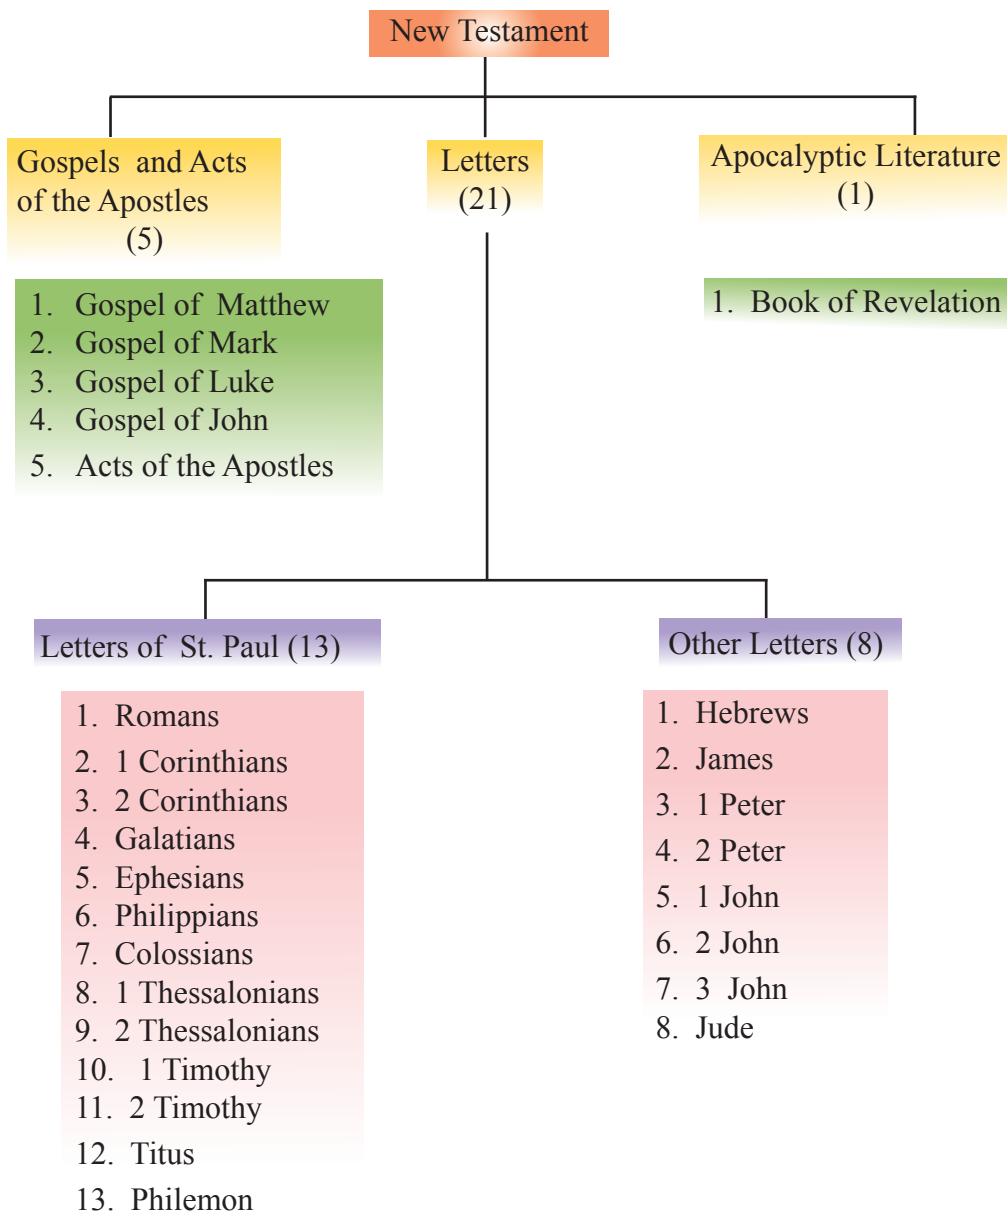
New Testament

Gospels and Acts of the Apostles (5)

1. Gospel of Matthew
2. Gospel of Mark
3. Gospel of Luke
4. Gospel of John
5. Acts of the Apostles

Letters (21)

Apocalyptic Literature (1)

1. Book of Revelation

Letters of St. Paul (13)

1. Romans
2. 1 Corinthians
3. 2 Corinthians
4. Galatians
5. Ephesians
6. Philippians
7. Colossians
8. 1 Thessalonians
9. 2 Thessalonians
10. 1 Timothy
11. 2 Timothy
12. Titus
13. Philemon

Other Letters (8)

1. Hebrews
2. James
3. 1 Peter
4. 2 Peter
5. 1 John
6. 2 John
7. 3 John
8. Jude